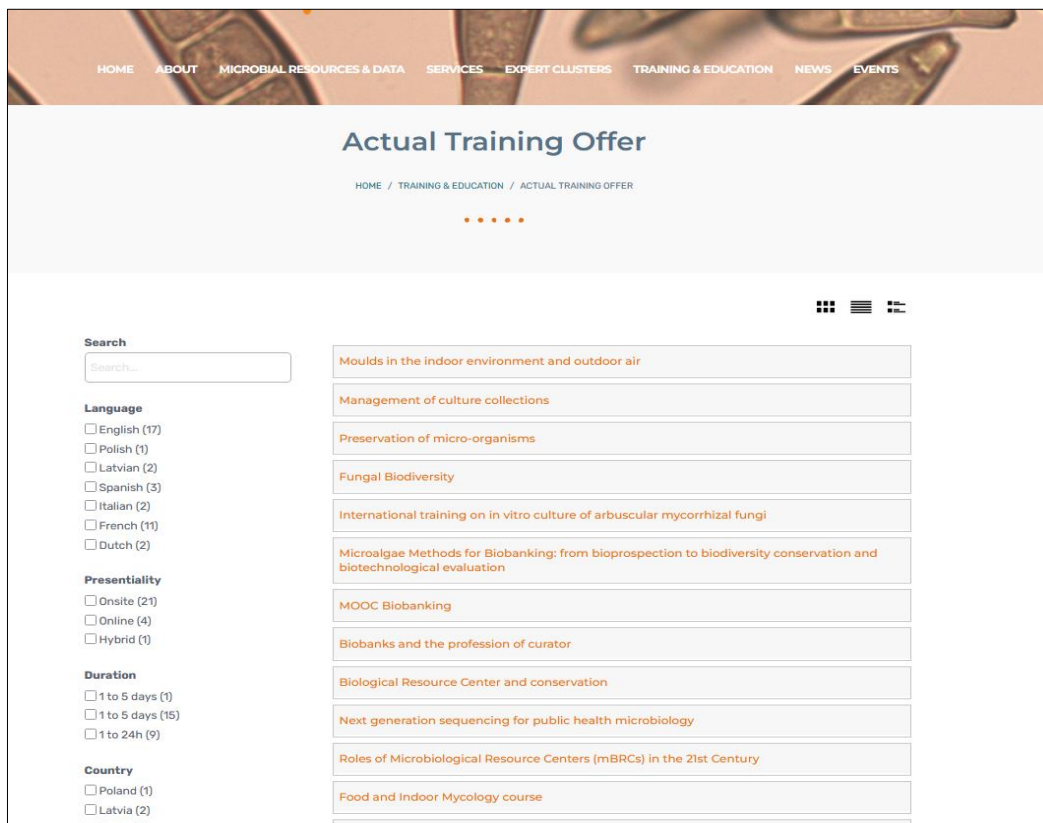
HOME ABOUT MICROBIAL RESOURCES & DATA SERVICES EXPERT CLUSTERS TRAINING & EDUCATION NEWS EVENTS

Actual Training Offer

HOME / TRAINING & EDUCATION / ACTUAL TRAINING OFFER

Search

Search...

Language
English (17)
Polish (1)
Latvian (2)
Spanish (3)
Italian (2)
French (11)
Dutch (2)

Presentiality
Onsite (21)
Online (4)
Hybrid (1)

Duration
1 to 5 days (1)
1 to 5 days (15)
1 to 24h (9)

Country
Poland (1)
Latvia (2)

Moulds in the indoor environment and outdoor air

Management of culture collections

Preservation of micro-organisms

Fungal Biodiversity

International training on in vitro culture of arbuscular mycorrhizal fungi

Microalgae Methods for Biobanking: from bioprospection to biodiversity conservation and biotechnological evaluation

MOOC Biobanking

Biobanks and the profession of curator

Biological Resource Center and conservation

Next generation sequencing for public health microbiology

Roles of Microbiological Resource Centers (mBRCs) in the 21st Century

Food and Indoor Mycology course